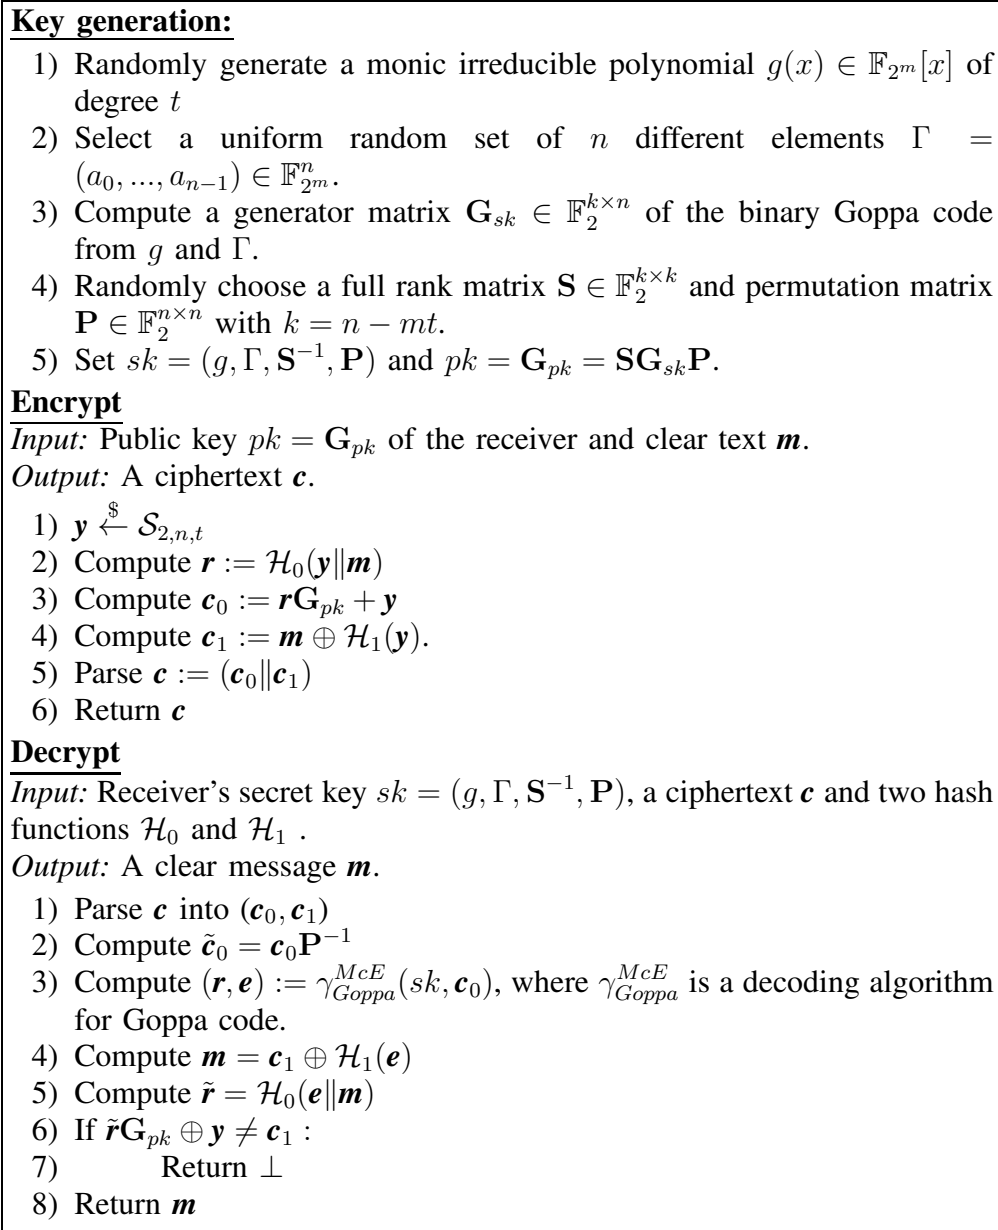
**Key generation:**

1) Randomly generate a monic irreducible polynomial $g(x) \in \mathbb{F}_{2^m}[x]$ of degree $t$
2) Select a uniform random set of $n$ different elements $\Gamma = (a_0, ..., a_{n-1}) \in \mathbb{F}_{2^m}^n$.
3) Compute a generator matrix $\mathbf{G}_{sk} \in \mathbb{F}_2^{k \times n}$ of the binary Goppa code from $g$ and $\Gamma$.
4) Randomly choose a full rank matrix $\mathbf{S} \in \mathbb{F}_2^{k \times k}$ and permutation matrix $\mathbf{P} \in \mathbb{F}_2^{n \times n}$ with $k = n - mt$.
5) Set $sk = (g, \Gamma, \mathbf{S}^{-1}, \mathbf{P})$ and $pk = \mathbf{G}_{pk} = \mathbf{S}\mathbf{G}_{sk}\mathbf{P}$.

**Encrypt**

*Input:* Public key $pk = \mathbf{G}_{pk}$ of the receiver and clear text $\boldsymbol{m}$.
*Output:* A ciphertext $\boldsymbol{c}$.

1) $\boldsymbol{y} \stackrel{\$}{\leftarrow} \mathcal{S}_{2,n,t}$
2) Compute $\boldsymbol{r} := \mathcal{H}_0(\boldsymbol{y} \| \boldsymbol{m})$
3) Compute $\boldsymbol{c}_0 := \boldsymbol{r}\mathbf{G}_{pk} + \boldsymbol{y}$
4) Compute $\boldsymbol{c}_1 := \boldsymbol{m} \oplus \mathcal{H}_1(\boldsymbol{y})$.
5) Parse $\boldsymbol{c} := (\boldsymbol{c}_0 \| \boldsymbol{c}_1)$
6) Return $\boldsymbol{c}$

**Decrypt**

*Input:* Receiver's secret key $sk = (g, \Gamma, \mathbf{S}^{-1}, \mathbf{P})$, a ciphertext $\boldsymbol{c}$ and two hash functions $\mathcal{H}_0$ and $\mathcal{H}_1$ .
*Output:* A clear message $\boldsymbol{m}$.

1) Parse $\boldsymbol{c}$ into $(\boldsymbol{c}_0, \boldsymbol{c}_1)$
2) Compute $\tilde{\boldsymbol{c}}_0 = \boldsymbol{c}_0\mathbf{P}^{-1}$
3) Compute $(\boldsymbol{r}, \boldsymbol{e}) := \gamma_{Goppa}^{McE}(sk, \boldsymbol{c}_0)$, where $\gamma_{Goppa}^{McE}$ is a decoding algorithm for Goppa code.
4) Compute $\boldsymbol{m} = \boldsymbol{c}_1 \oplus \mathcal{H}_1(\boldsymbol{e})$
5) Compute $\tilde{\boldsymbol{r}} = \mathcal{H}_0(\boldsymbol{e} \| \boldsymbol{m})$
6) If $\tilde{\boldsymbol{r}}\mathbf{G}_{pk} \oplus \boldsymbol{y} \neq \boldsymbol{c}_1$ :
7) Return $\perp$
8) Return $\boldsymbol{m}$